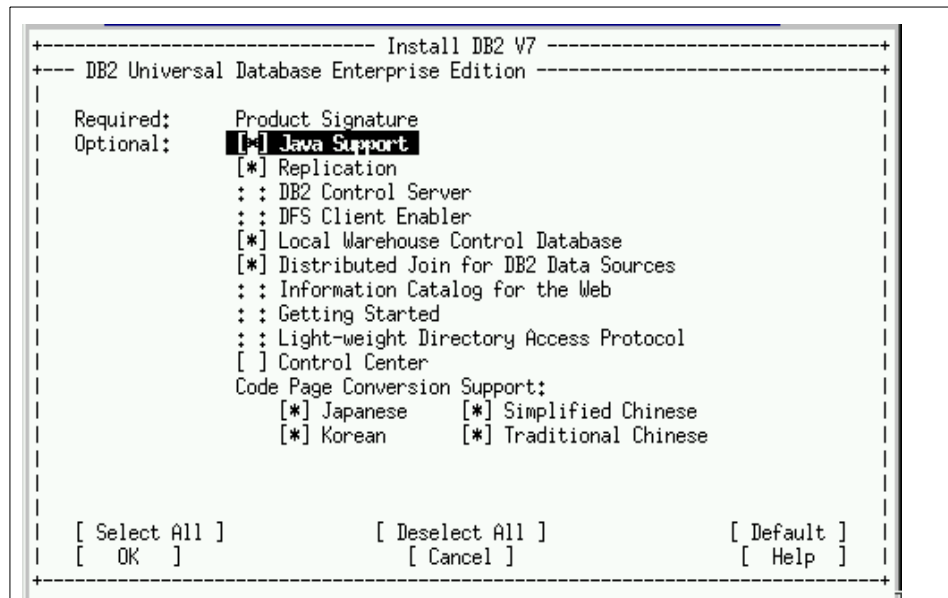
Install DB2 V7

DB2 Universal Database Enterprise Edition

Required: Product Signature

Optional: [*] Java Support

[*] Replication

: : DB2 Control Server

: : DFS Client Enabler

[*] Local Warehouse Control Database

[*] Distributed Join for DB2 Data Sources

: : Information Catalog for the Web

: : Getting Started

: : Light-weight Directory Access Protocol

[ ] Control Center

Code Page Conversion Support:

[*] Japanese [*] Simplified Chinese

[*] Korean [*] Traditional Chinese

[ Select All ] [ Deselect All ] [ Default ]

[ OK ] [ Cancel ] [ Help ]